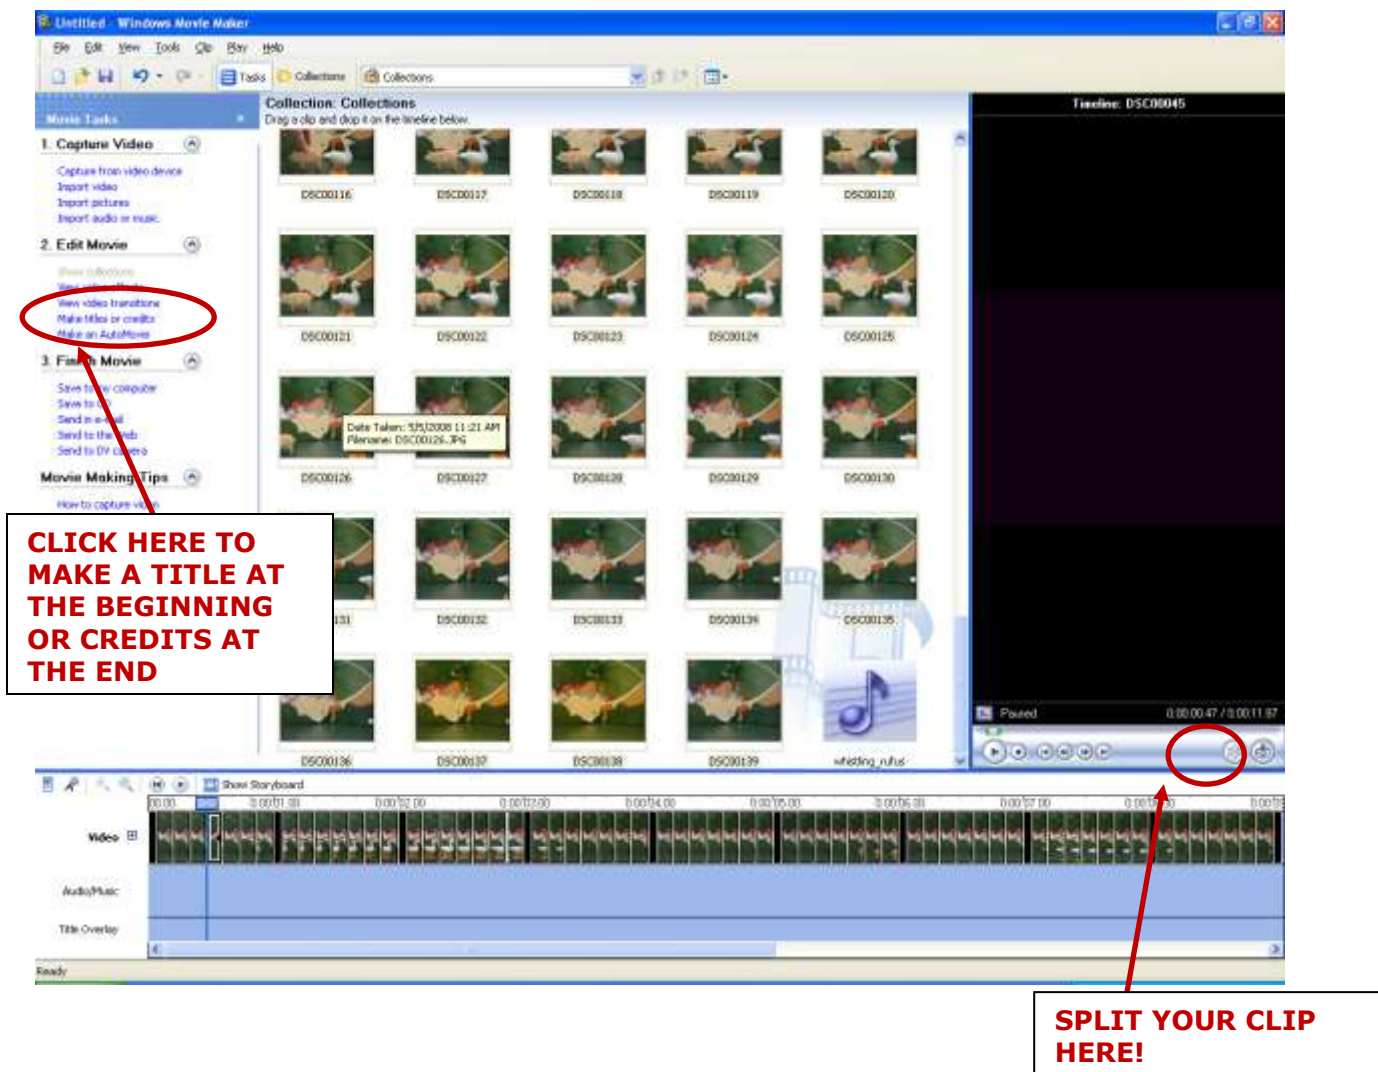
Untitled - Windows Movie Maker

File Edit View Tools Clip Play Help

Tasks Collections Collections

Movie Tasks

1. Capture Video

Capture from video device
Import video
Import pictures
Import audio or music

2. Edit Movie

Show collections
View video effects
View video transitions
Make titles or credits
Make an AutoMovie

3. Finish Movie

Save to my computer
Save to CD
Send in e-mail
Send to the Web
Send to DV camera

Movie Making Tips

How to capture video

Collection: Collections
Drag a clip and drop it on the timeline below.

DSC00116 DSC00117 DSC00118 DSC00119 DSC00120

DSC00121 DSC00122 DSC00123 DSC00124 DSC00125

Date Taken: 5/5/2008 11:21 AM
Filename: DSC00126.JPG

DSC00126 DSC00127 DSC00128 DSC00129 DSC00130

DSC00131 DSC00132 DSC00133 DSC00134 DSC00135

DSC00136 DSC00137 DSC00138 DSC00139 whistling_rufus

Timeline: DSC00045

Paused 0:00:00.47 / 0:00:11.87

Show Storyboard

00.00 0:00:01.00 0:00:02.00 0:00:03.00 0:00:04.00 0:00:05.00 0:00:06.00 0:00:07.00 0:00:08.00 0:00:09

Video

Audio/Music

Title Overlay

Ready

CLICK HERE TO MAKE A TITLE AT THE BEGINNING OR CREDITS AT THE END

SPLIT YOUR CLIP HERE!